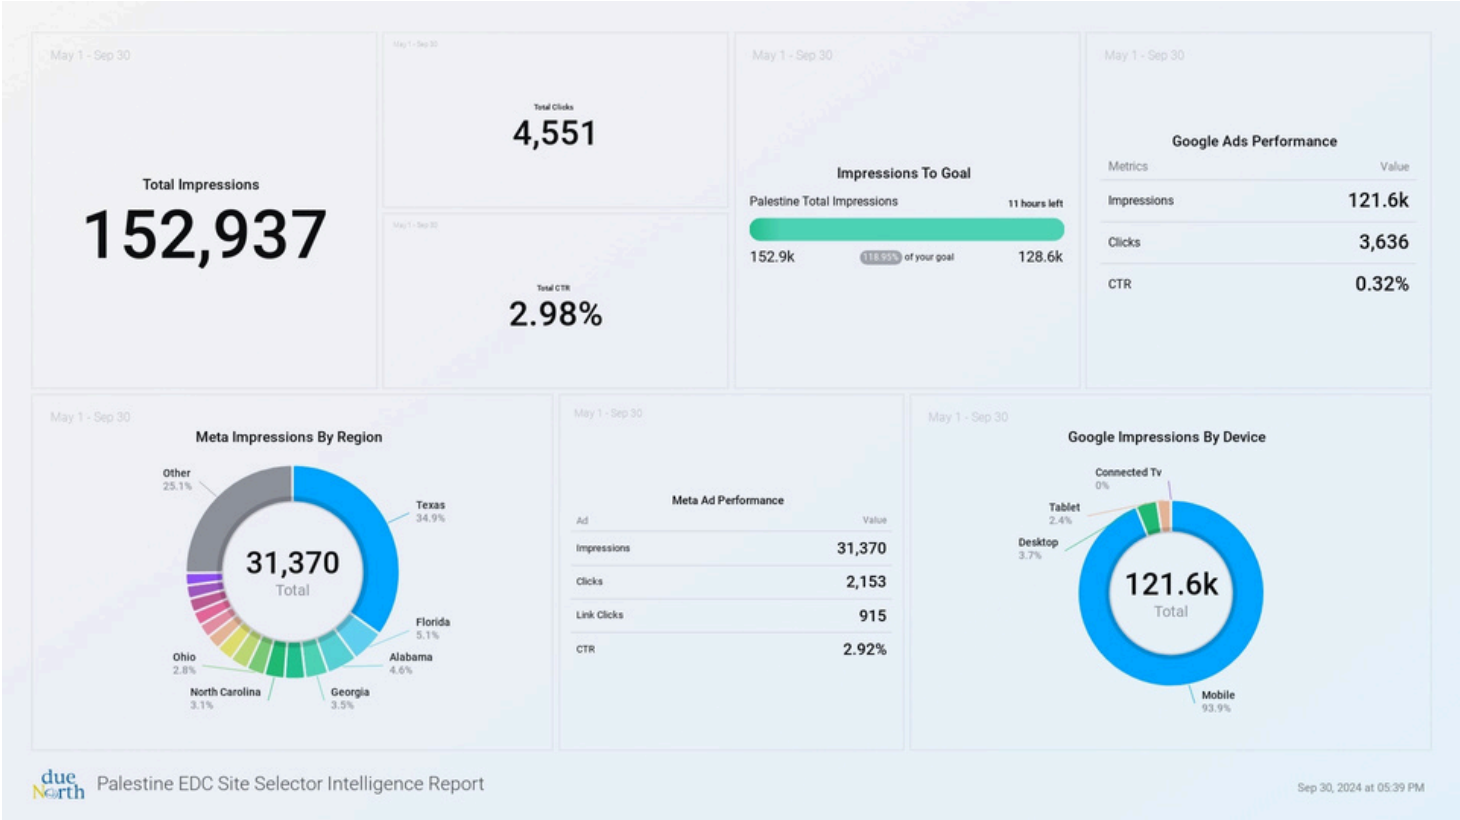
May 1 - Sep 30

Total Impressions

152,937

May 1 - Sep 30

Total Clicks

4,551

May 1 - Sep 30

Total CTR

2.98%

May 1 - Sep 30

Impressions To Goal

Palestine Total Impressions

11 hours left

152.9k

118.95% of your goal

128.6k

May 1 - Sep 30

Google Ads Performance

| Metrics | Value |
|---|---|
| Impressions | 121.6k |
| Clicks | 3,636 |
| CTR | 0.32% |

May 1 - Sep 30

Meta Impressions By Region

Other 25.1%

Texas 34.9%

31,370 Total

Florida 5.1%

Alabama 4.6%

Ohio 2.8%

North Carolina 3.1%

Georgia 3.5%

May 1 - Sep 30

Meta Ad Performance

| Ad | Value |
|---|---|
| Impressions | 31,370 |
| Clicks | 2,153 |
| Link Clicks | 915 |
| CTR | 2.92% |

May 1 - Sep 30

Google Impressions By Device

Connected Tv 0%

Tablet 2.4%

Desktop 3.7%

121.6k Total

Mobile 93.9%

due North

Palestine EDC Site Selector Intelligence Report

Sep 30, 2024 at 05:39 PM